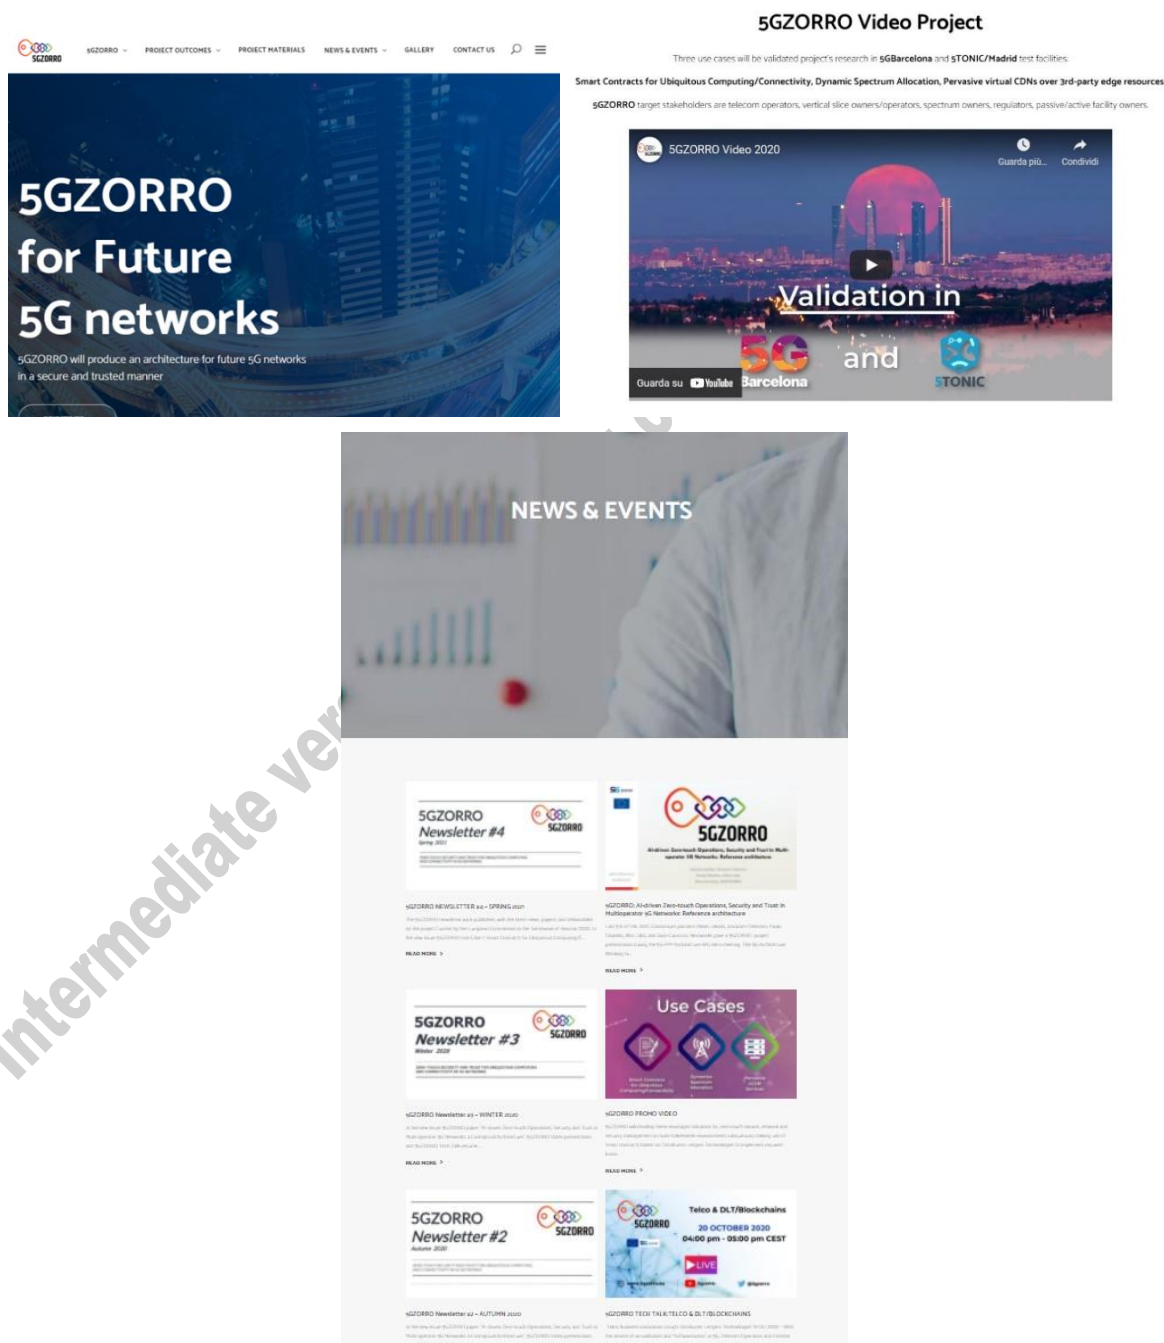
5GZORRO

5GZORRO PROJECT OUTCOMES PROJECT MATERIALS NEWS & EVENTS GALLERY CONTACT US

5GZORRO for Future 5G networks

5GZORRO will produce an architecture for future 5G networks in a secure and trusted manner

5GZORRO Video Project

Three use cases will be validated project's research in 5GBarcelona and 5TONIC/Madrid test facilities.

Smart Contracts for Ubiquitous Computing/Connectivity, Dynamic Spectrum Allocation, Pervasive virtual CDNs over 3rd-party edge resources

5GZORRO target stakeholders are telecom operators, vertical slice owners/operators, spectrum owners, regulators, passive/active facility owners.

5GZORRO Video 2020

Guarda più... Condividi

Validation in 5G Barcelona and 5TONIC

Guarda su YouTube

NEWS & EVENTS

5GZORRO Newsletter #4 Spring 2021

5GZORRO NEWSLETTER #4 – SPRING 2021

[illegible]

READ MORE >

5GZORRO

5GZORRO: AI-driven Zero-touch Operations, Security and Trust in Multi-operator 5G Networks: Reference architecture

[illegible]

READ MORE >

5GZORRO Newsletter #3 Winter 2020

5GZORRO Newsletter #3 – WINTER 2020

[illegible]

READ MORE >

Use Cases

5GZORRO PROMO VIDEO

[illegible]

READ MORE >

5GZORRO Newsletter #2 Autumn 2020

5GZORRO Newsletter #2 – AUTUMN 2020

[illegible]

Telco & DLT/Blockchains

20 OCTOBER 2020 04:00 pm - 05:00 pm CEST

LIVE

5GZORRO TECH TALK TELCO & DLT/BLOCKCHAINS

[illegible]

Intermediate ver